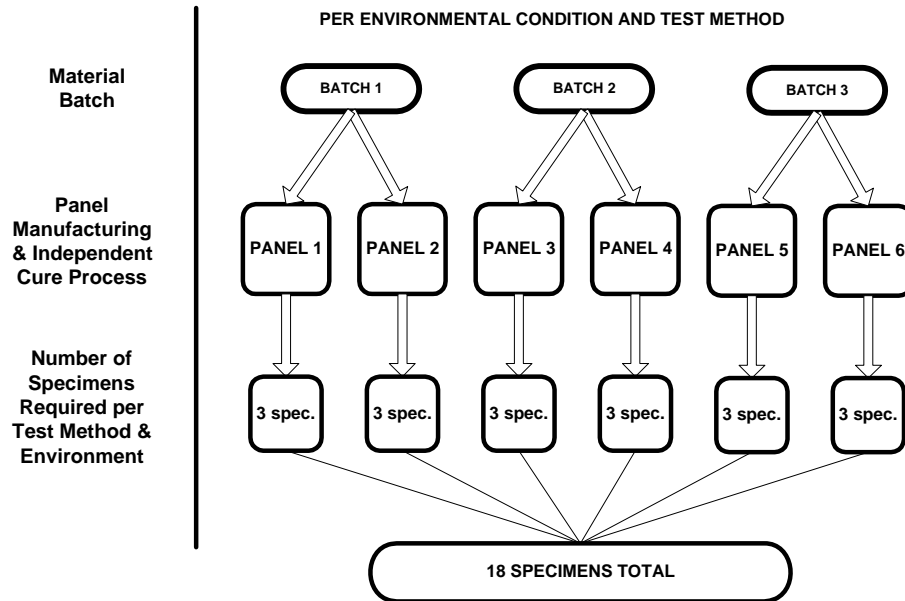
PER ENVIRONMENTAL CONDITION AND TEST METHOD

Material Batch

BATCH 1

BATCH 2

BATCH 3

Panel Manufacturing & Independent Cure Process

PANEL 1

PANEL 2

PANEL 3

PANEL 4

PANEL 5

PANEL 6

Number of Specimens Required per Test Method & Environment

3 spec.

3 spec.

3 spec.

3 spec.

3 spec.

3 spec.

18 SPECIMENS TOTAL